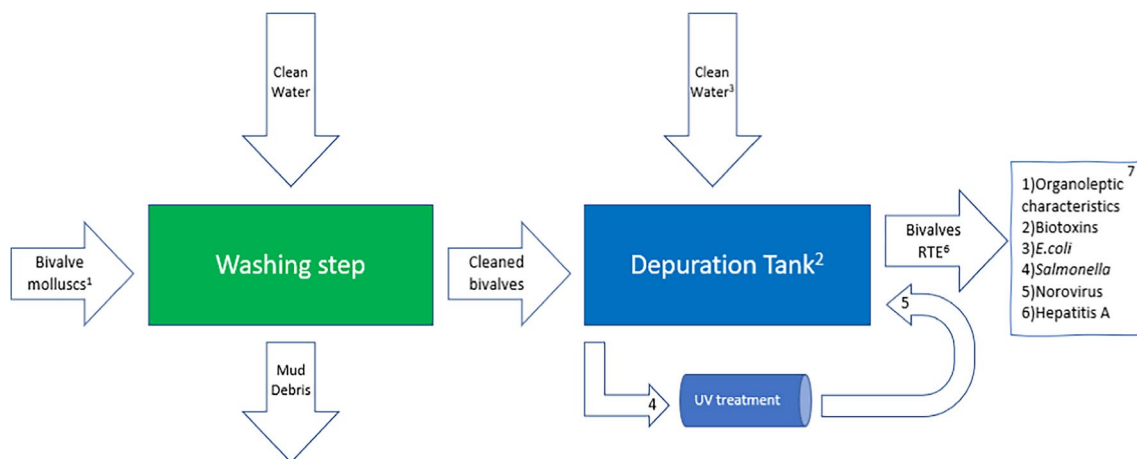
Clean Water

Clean Water$^3$

Bivalve molluscs$^1$

Washing step

Cleaned bivalves

Depuration Tank$^2$

Bivalves RTE$^6$

7

1)Organoleptic characteristics
2)Biotoxins
3)*E.coli*
4)*Salmonella*
5)Norovirus
6)Hepatitis A

5

Mud Debris

4

UV treatment